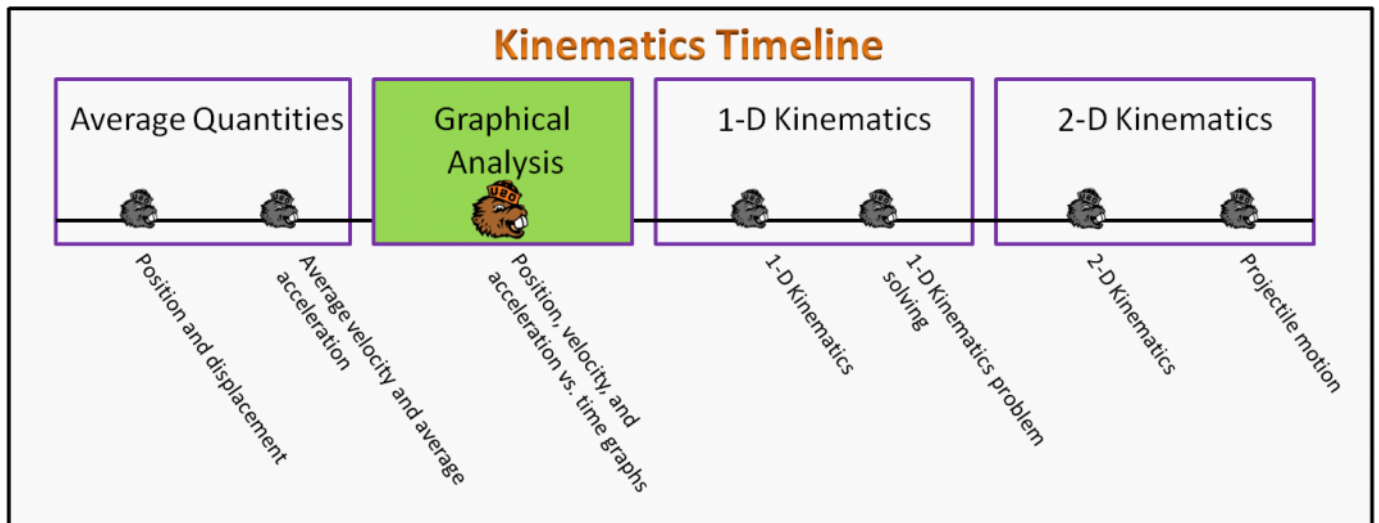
Kinematics Timeline

Average Quantities

Graphical Analysis

1-D Kinematics

2-D Kinematics

Position and displacement

Average velocity and average acceleration

Position, velocity, and acceleration vs. time graphs

1-D Kinematics

1-D Kinematics problem solving

2-D Kinematics

Projectile motion